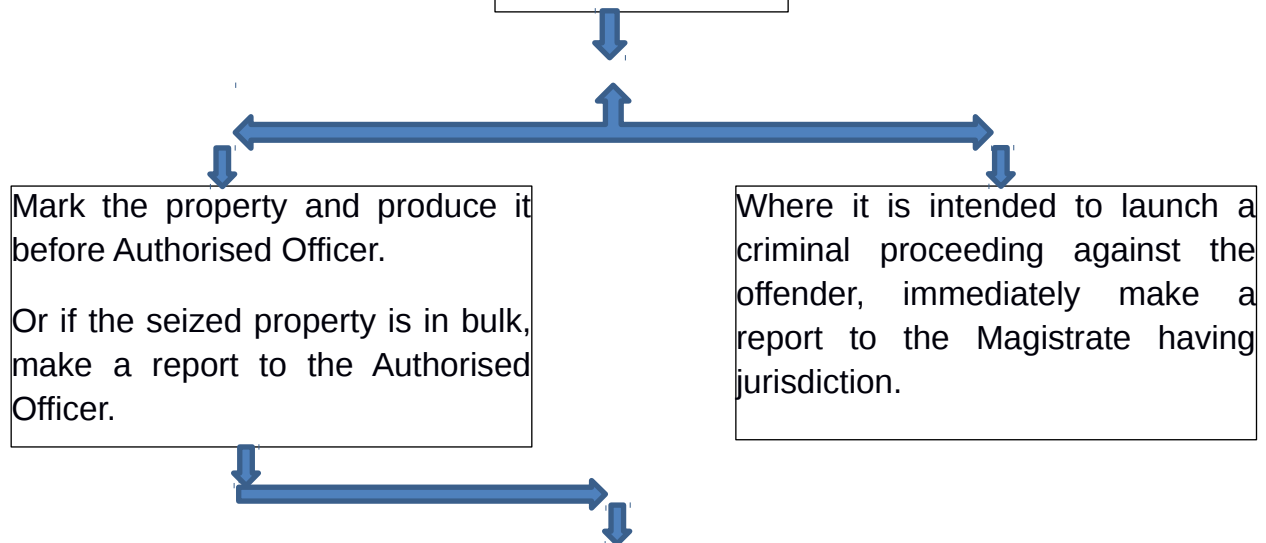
Mark the property and produce it before Authorised Officer.

Or if the seized property is in bulk, make a report to the Authorised Officer.

Where it is intended to launch a criminal proceeding against the offender, immediately make a report to the Magistrate having jurisdiction.